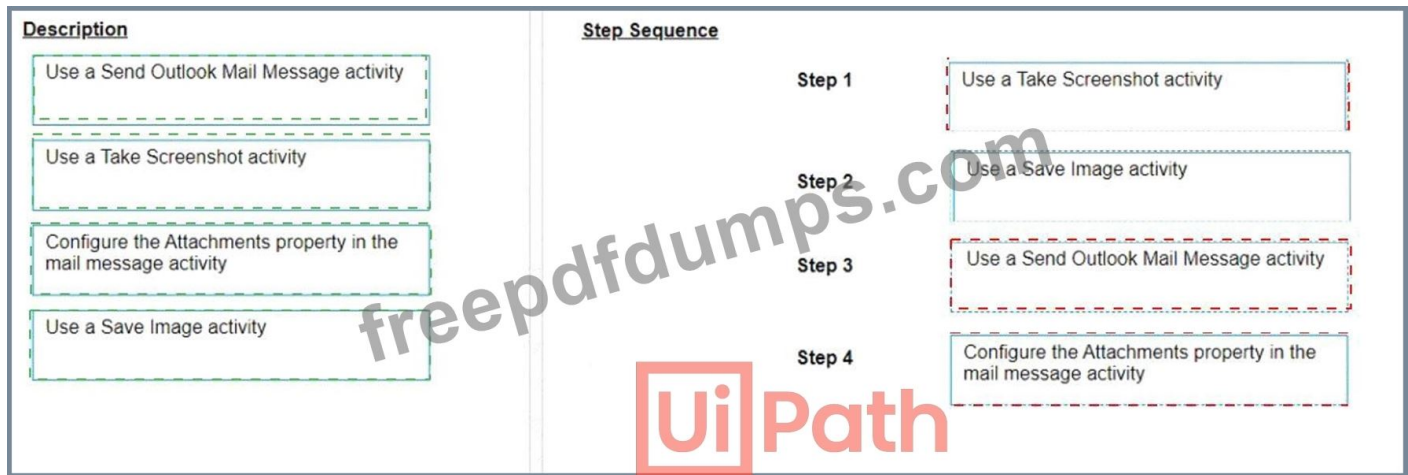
Description

Use a Send Outlook Mail Message activity

Use a Take Screenshot activity

Configure the Attachments property in the mail message activity

Use a Save Image activity

Step Sequence

Step 1 Use a Take Screenshot activity

Step 2 Use a Save Image activity

Step 3 Use a Send Outlook Mail Message activity

Step 4 Configure the Attachments property in the mail message activity

freepdfdumps.com

UiPath